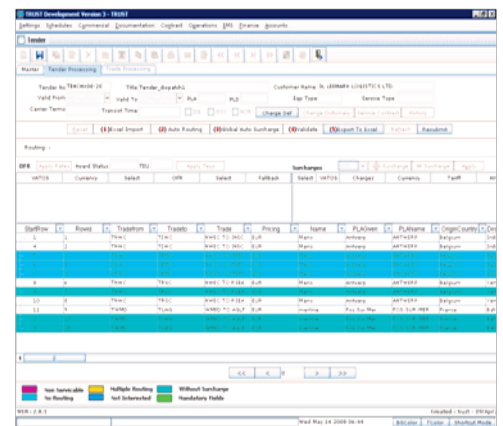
TRUST Development Version 3 - TRUST

Settings Schedules Commercial Documentation Cogtrait Operations EMS Finance Accounts

Tender

Master Tender Processing Trade Processing

Tender No TENC0008-26 Title Tender_dispatch Customer Name N. LEHMANN LOGISTICS LTD

Valid From Valid To PLR PLD Eqp Type Service Type

Carrier Terms Transit Time Charge Set

Excel (1)Excel Import (2)Auto Routing (3)Global Auto Surcharge (4)Validate (5)Export To Excel Refresh Resubmit

Routing :

OFR Apply Rates Award Status TBU Apply Taxes Surcharges Surcharge Surcharge Apply

| VATOS | Currency | Select | OFR | Select | Fallback |
|---|---|---|---|---|---|

| Select | VATOS | Charges | Currency | Tariff |
|---|---|---|---|---|

| StartRow | Rows | Tradefrom | Tradeto | Trade | Pricing | Name | PLAGreen | PLAName | OriginCountry |
|---|---|---|---|---|---|---|---|---|---|
| 1 | 1 | TWHC | TTHC | NWEC TO INSC | EUR | Manc | Antwerp | ANTWERP | Belgium |
| 4 | 2 | TWHC | TTHC | NWEC TO INSC | EUR | Manc | Antwerp | ANTWERP | Belgium |
| | | | | | | | | | |
| | | | | | | | | | |
| | | | | | | | | | |
| 8 | 6 | TWHC | TTHC | NWEC TO SEA | EUR | Manc | Antwerp | ANTWERP | Belgium |
| | | | | | | | | | |
| 10 | 8 | TWHC | TTHC | NWEC TO SEA | EUR | Manc | Antwerp | ANTWERP | Belgium |
| 11 | 9 | TWMC | TWHC | WMED TO SEA | EUR | maritime | FOS SUR MER | FOS SUR MER | France |
| | | | | | | | | | |
| | | | | | | | | | |

<< < > >>

Non Serviceable
No Routing
Multiple Routing
Not Interested
Without Surcharge
Mandatory Fields

VER: 2.8.1 Created : trust - 09/Apr

Wed May 14 2008 06:44 BillColor Ticker Shortcut Mode